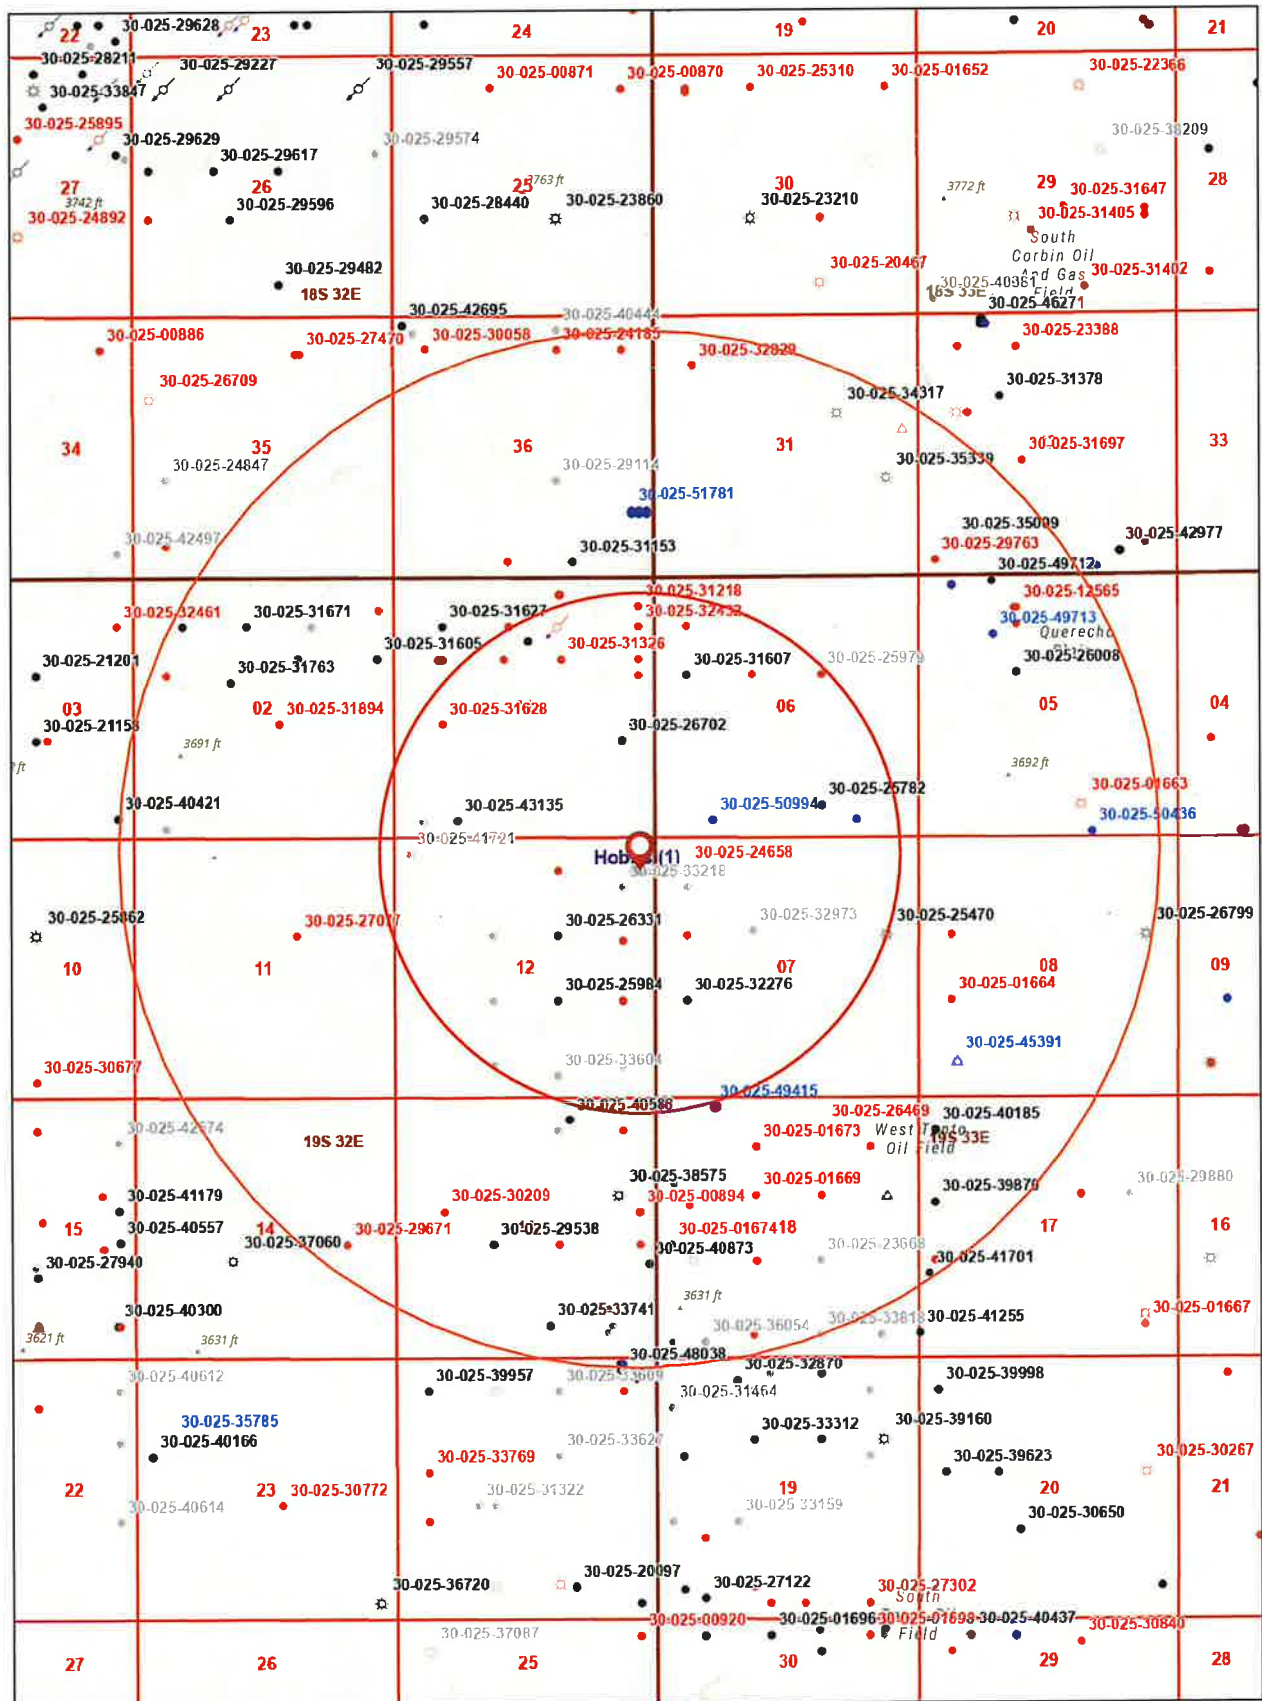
22 30-025-29628 23 24 19 20 21
30-025-28211 30-025-29227 30-025-29557 30-025-00871 30-025-00870 30-025-25310 30-025-01652 30-025-22366
30-025-33847
30-025-25895 30-025-29629 30-025-29574 30-025-38209
30-025-29617
27 26 25 3763 ft 30 3772 ft 29 30-025-31647 28
3742 ft 30-025-29596 30-025-28440 30-025-23860 30-025-23210 30-025-31405
30-025-24892 South Corbin Oil And Gas Field
30-025-29482 30-025-20467 30-025-40361 30-025-31402
18S 32E 18S 33E
30-025-42695 30-025-40444 30-025-46271
30-025-00886 30-025-27470 30-025-30058 30-025-24185 30-025-23388
30-025-32829
30-025-26709 30-025-31378
30-025-34317
34 35 36 31 30-025-31697 33
30-025-24847 30-025-29114 30-025-35339
30-025-51781
30-025-42497 30-025-35009 30-025-42977
30-025-31153 30-025-29763
30-025-49712
30-025-31218 30-025-12565
30-025-32461 30-025-31671 30-025-31627 30-025-32432 30-025-49713
30-025-31605 30-025-31326 Querecho
30-025-21201 30-025-31763 30-025-31607 30-025-25979 30-025-26008
03 02 30-025-31894 30-025-31628 06 05 04
30-025-21158 30-025-26702
3691 ft 3692 ft
30-025-25782 30-025-01663
30-025-40421 30-025-43135 30-025-50994 30-025-50436
30-025-41721
Hob(1) 30-025-24658
30-025-33218
30-025-25862 30-025-27077 30-025-26331 30-025-32973 30-025-25470 30-025-26799
10 11 12 07 08 09
30-025-25984 30-025-32276 30-025-01664
30-025-45391
30-025-30677 30-025-33604
30-025-49415
30-025-40588 30-025-26469 30-025-40185
30-025-42674 19S 32E 30-025-01673 West Teas Oil Field 19S 33E
30-025-38575 30-025-01669
30-025-41179 30-025-30209 30-025-00894 30-025-39870 30-025-29880
15 14 30-025-40557 30-025-29671 30-025-29538 30-025-0167418 17 16
30-025-37060 30-025-40873 30-025-23668
30-025-27940 30-025-41701
3631 ft
30-025-40300 30-025-33741 30-025-36054 30-025-33818 30-025-41255 30-025-01667
3621 ft 3631 ft
30-025-48038
30-025-40612 30-025-39957 30-025-33609 30-025-32870 30-025-39998
30-025-31464
30-025-35785 30-025-33312 30-025-39160
30-025-40166 30-025-33627
30-025-33769 30-025-39623 30-025-30267
22 23 30-025-30772 30-025-31322 19 20 21
30-025-40614 30-025-33159 30-025-30650
30-025-20097
30-025-36720 30-025-27122 30-025-27302
South
30-025-00920 30-025-01696 30-025-01698 30-025-40437 30-025-30840
30-025-37087 Field
27 26 25 30 29 28